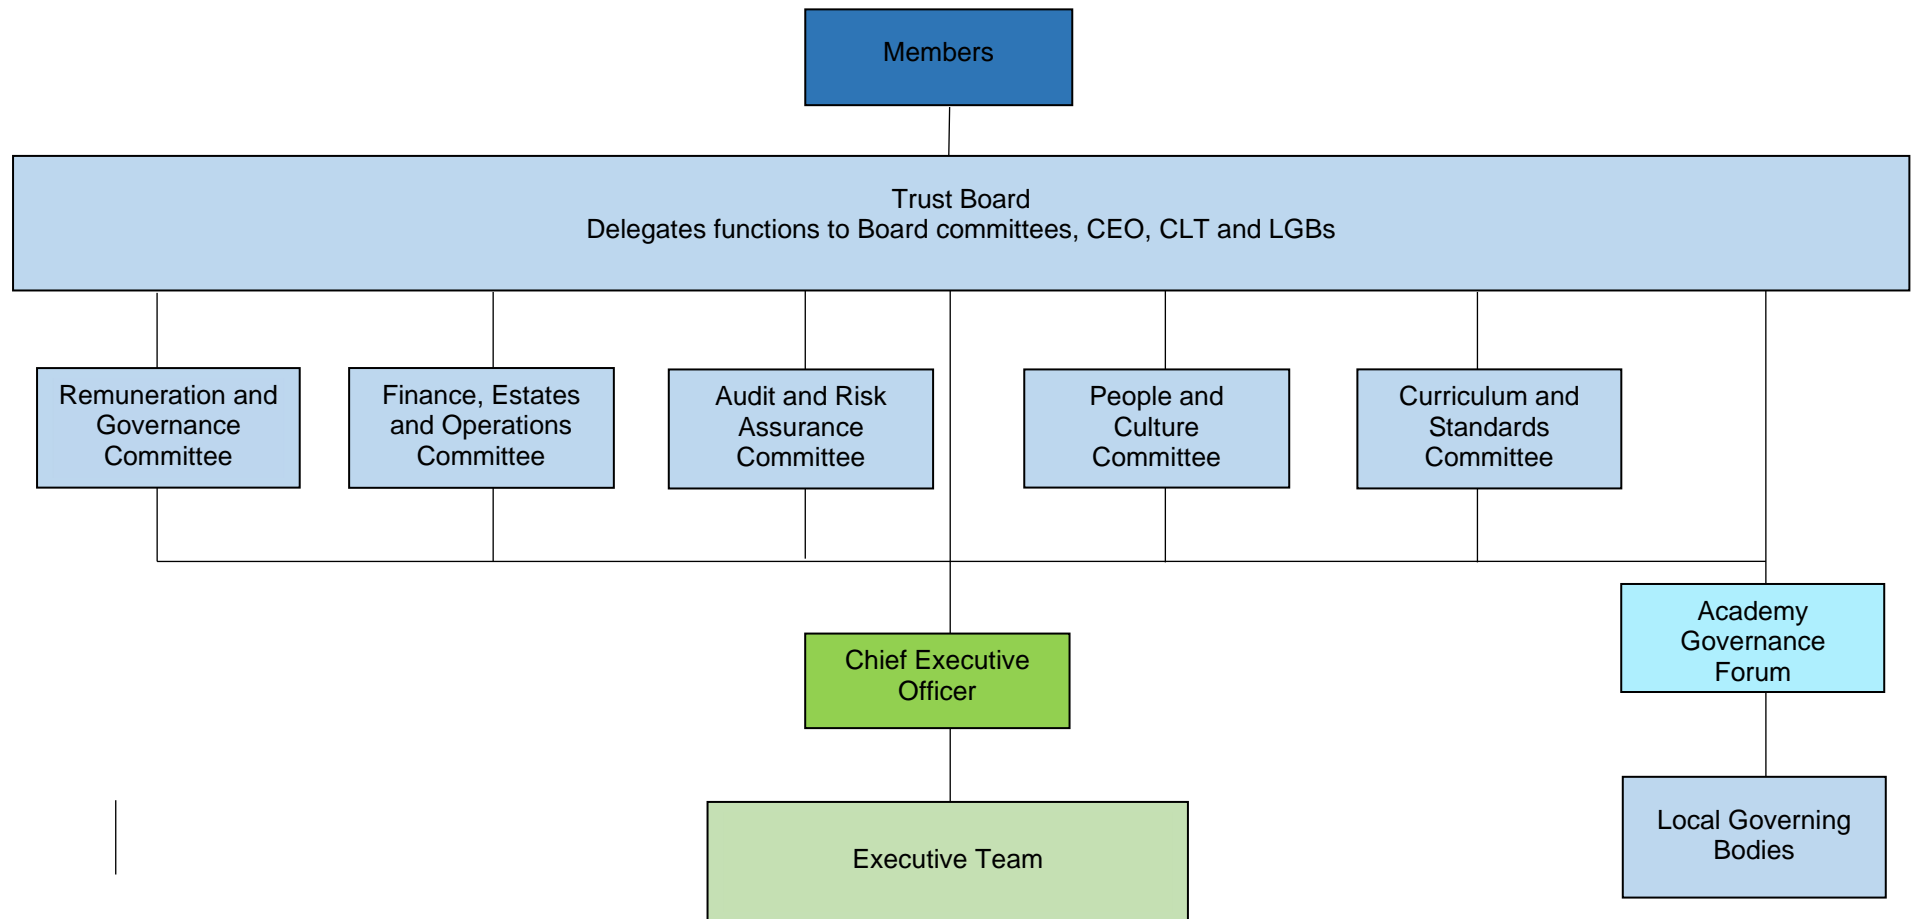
Members

Trust Board
Delegates functions to Board committees, CEO, CLT and LGBs

Remuneration and Governance Committee

Finance, Estates and Operations Committee

Audit and Risk Assurance Committee

People and Culture Committee

Curriculum and Standards Committee

Academy Governance Forum

Chief Executive Officer

Executive Team

Local Governing Bodies